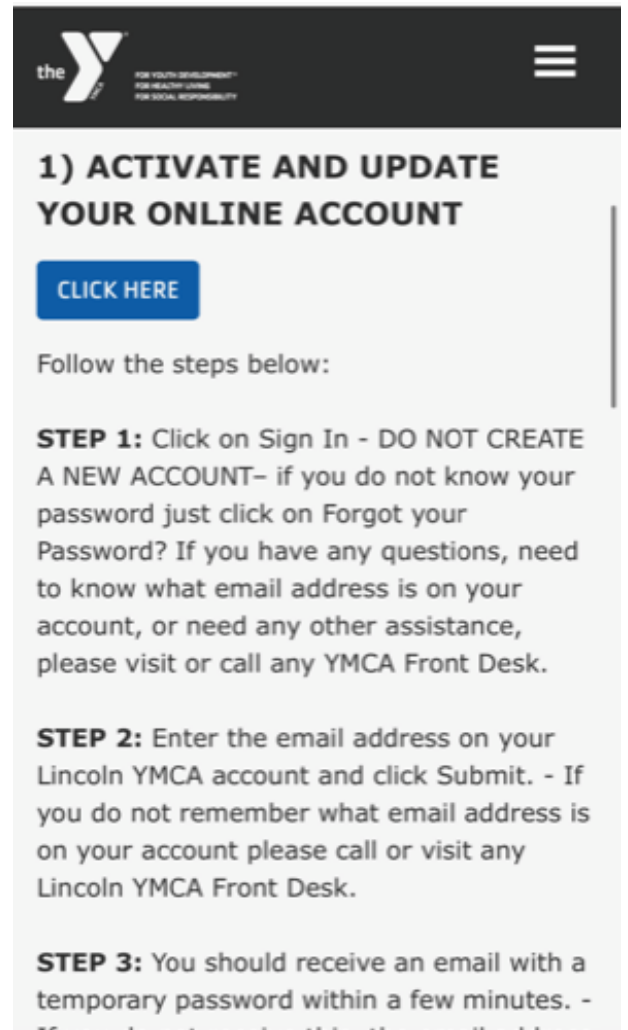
the Y YMCA FOR YOUTH DEVELOPMENT® FOR HEALTHY LIVING FOR SOCIAL RESPONSIBILITY

1) ACTIVATE AND UPDATE YOUR ONLINE ACCOUNT

CLICK HERE

Follow the steps below:

STEP 1: Click on Sign In - DO NOT CREATE A NEW ACCOUNT– if you do not know your password just click on Forgot your Password? If you have any questions, need to know what email address is on your account, or need any other assistance, please visit or call any YMCA Front Desk.

STEP 2: Enter the email address on your Lincoln YMCA account and click Submit. - If you do not remember what email address is on your account please call or visit any Lincoln YMCA Front Desk.

STEP 3: You should receive an email with a temporary password within a few minutes. - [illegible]